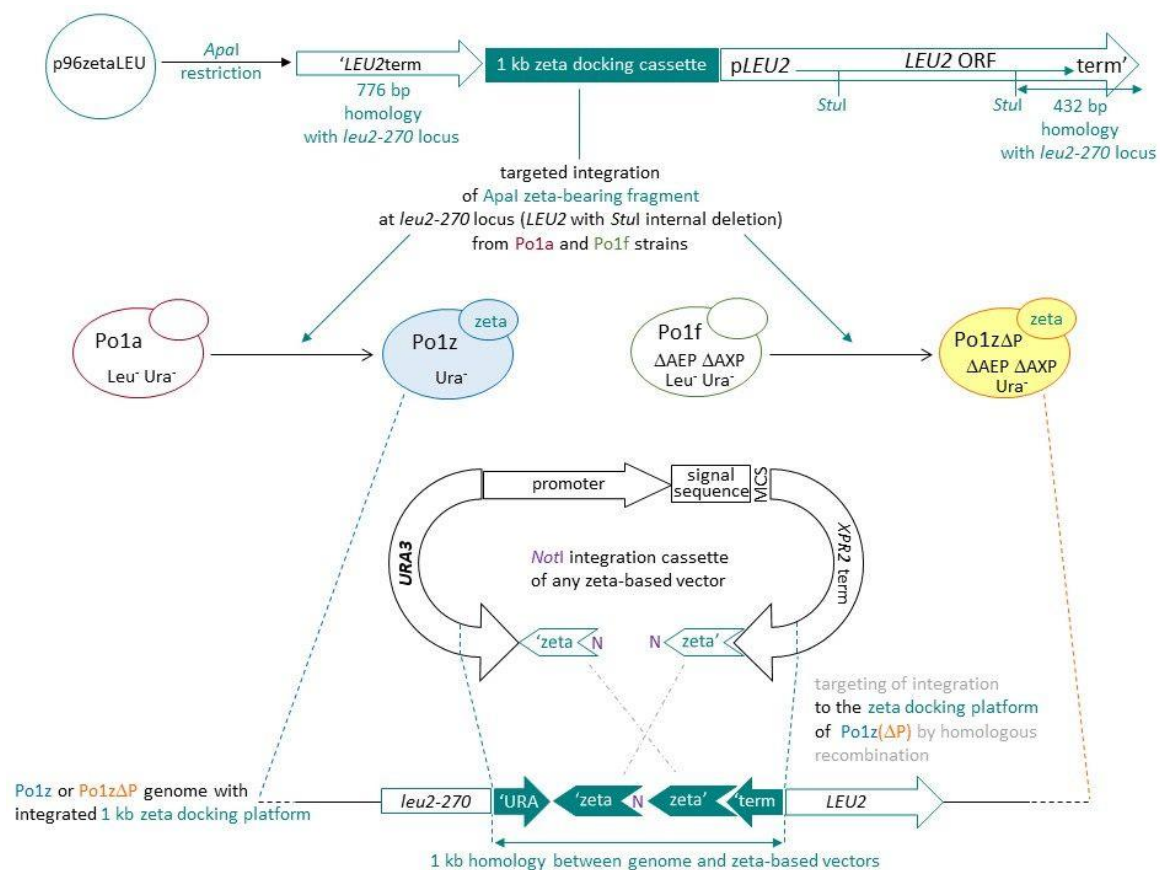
p96zetaLEU

ApaI restriction

'LEU2term

776 bp homology with leu2-270 locus

1 kb zeta docking cassette

pLEU2

LEU2 ORF

term'

StuI

StuI

432 bp homology with leu2-270 locus

targeted integration of ApaI zeta-bearing fragment at leu2-270 locus (LEU2 with StuI internal deletion) from Po1a and Po1f strains

Po1a
Leu⁻ Ura⁻

Po1z
zeta
Ura⁻

Po1f
ΔAEP ΔAXP
Leu⁻ Ura⁻

Po1zΔP
zeta
ΔAEP ΔAXP
Ura⁻

promoter

signal sequence

MCS

URA3

NotI integration cassette of any zeta-based vector

XPR2 term

'zeta N

N zeta'

targeting of integration to the zeta docking platform of Po1z(ΔP) by homologous recombination

Po1z or Po1zΔP genome with integrated 1 kb zeta docking platform

leu2-270

'URA

'zeta N

zeta'

'term

LEU2

1 kb homology between genome and zeta-based vectors